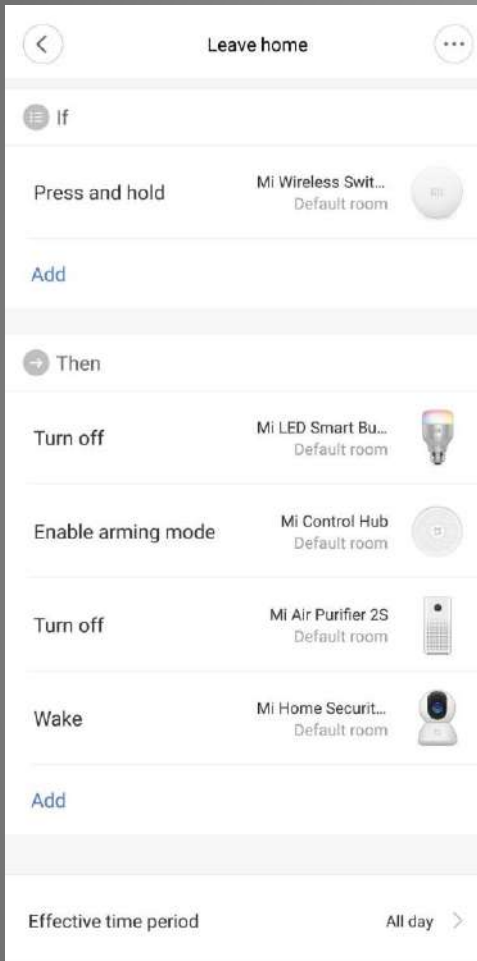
Leave home

If

Press and hold
Mi Wireless Swit...
Default room

Add

Then

Turn off
Mi LED Smart Bu...
Default room

Enable arming mode
Mi Control Hub
Default room

Turn off
Mi Air Purifier 2S
Default room

Wake
Mi Home Securit...
Default room

Add

Effective time period
All day